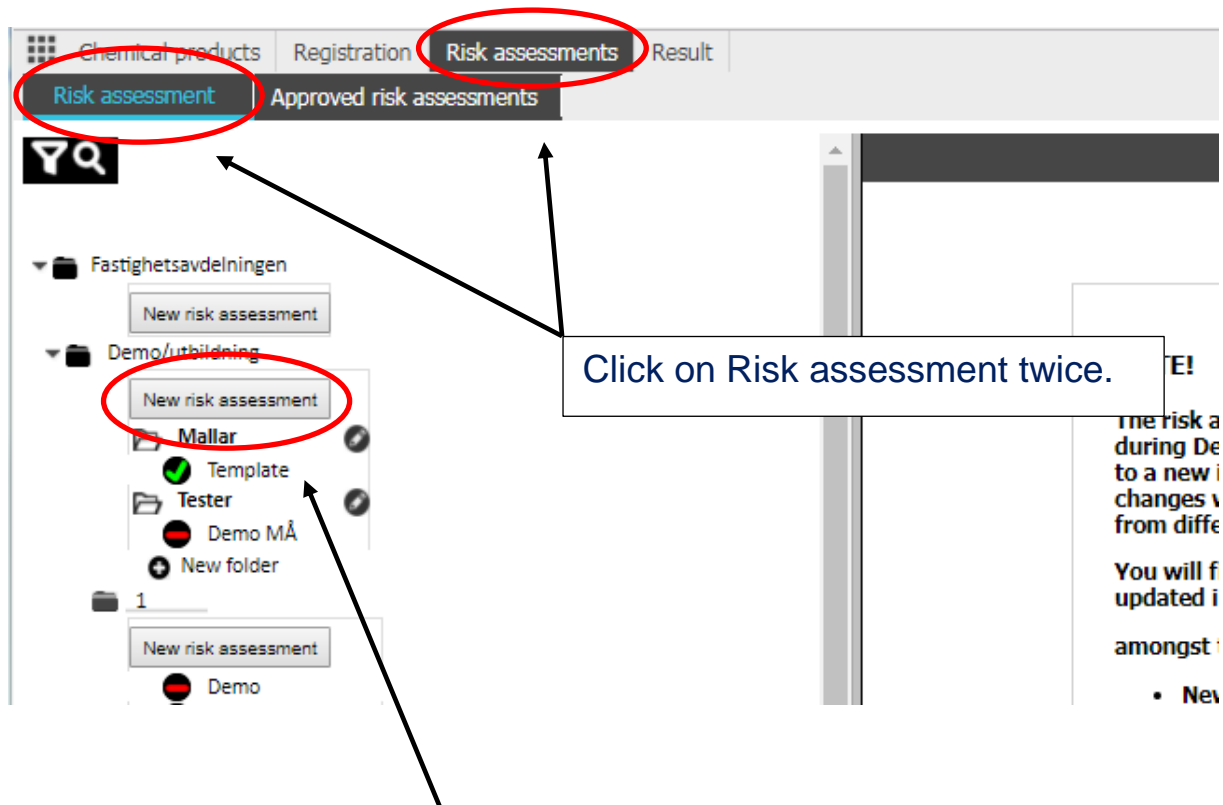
Chemical products Registration Risk assessments Result

Risk assessment Approved risk assessments

Fastighetsavdelningen

New risk assessment

Demo/utbildning

New risk assessment

Mallar

Template

Tester

Demo MÅ

New folder

1

New risk assessment

Demo

Click on Risk assessment twice.

TE!

The risk a during De to a new i changes v from diffe

You will f updated i

amongst

• Nev